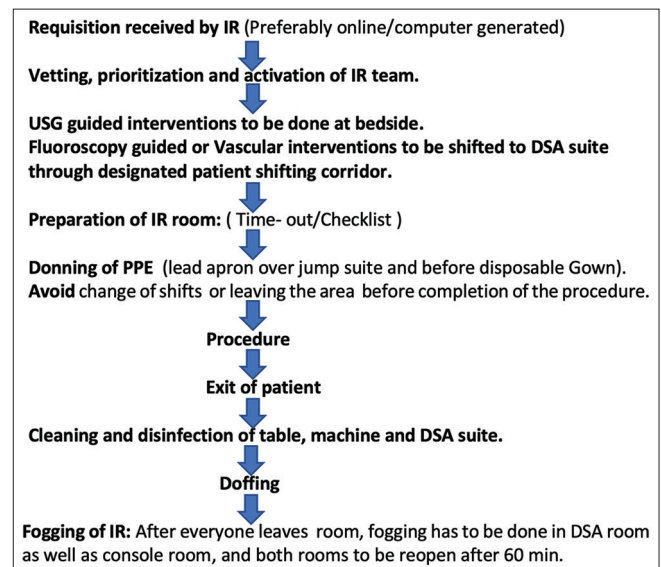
Requisition received by IR (Preferably online/computer generated)

Vetting, prioritization and activation of IR team.

USG guided interventions to be done at bedside.
Fluoroscopy guided or Vascular interventions to be shifted to DSA suite through designated patient shifting corridor.

Preparation of IR room: ( Time- out/Checklist )

Donning of PPE (lead apron over jump suite and before disposable Gown).
Avoid change of shifts or leaving the area before completion of the procedure.

Procedure

Exit of patient

Cleaning and disinfection of table, machine and DSA suite.

Doffing

Fogging of IR: After everyone leaves room, fogging has to be done in DSA room as well as console room, and both rooms to be reopen after 60 min.